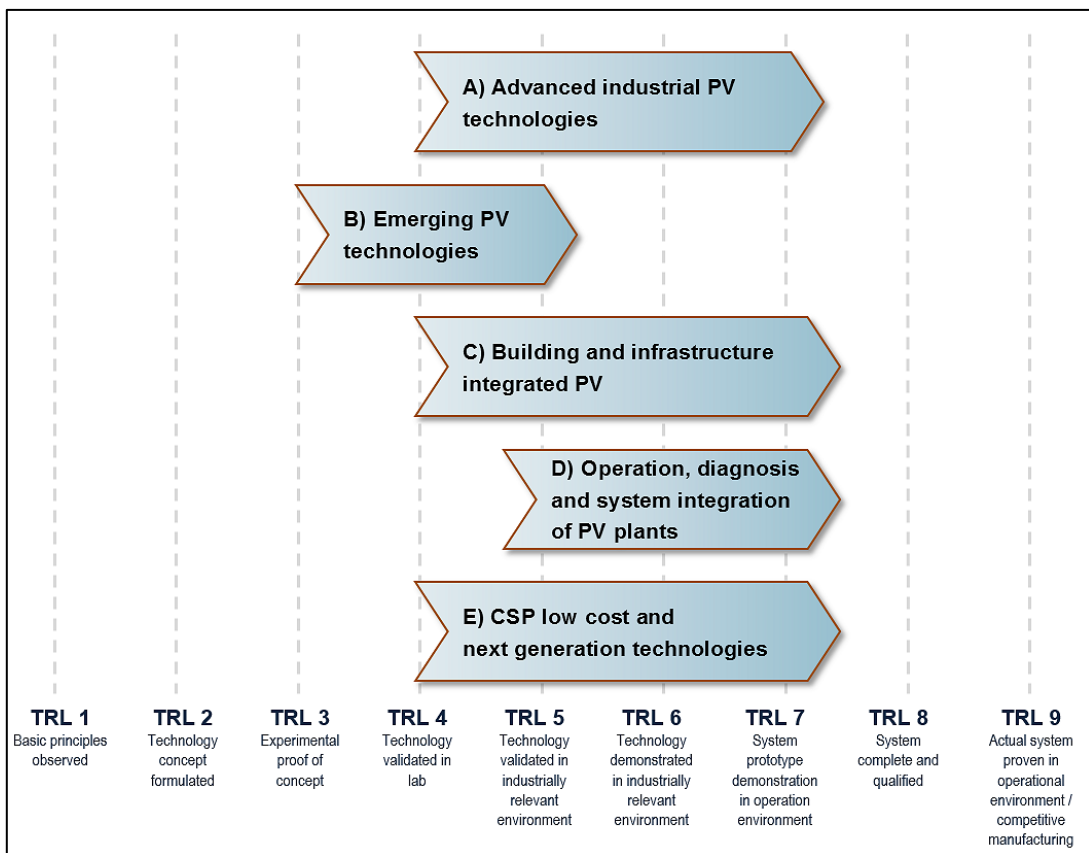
A) Advanced industrial PV technologies

B) Emerging PV technologies

C) Building and infrastructure integrated PV

D) Operation, diagnosis and system integration of PV plants

E) CSP low cost and next generation technologies

TRL 1
Basic principles observed

TRL 2
Technology concept formulated

TRL 3
Experimental proof of concept

TRL 4
Technology validated in lab

TRL 5
Technology validated in industrially relevant environment

TRL 6
Technology demonstrated in industrially relevant environment

TRL 7
System prototype demonstration in operation environment

TRL 8
System complete and qualified

TRL 9
Actual system proven in operational environment / competitive manufacturing